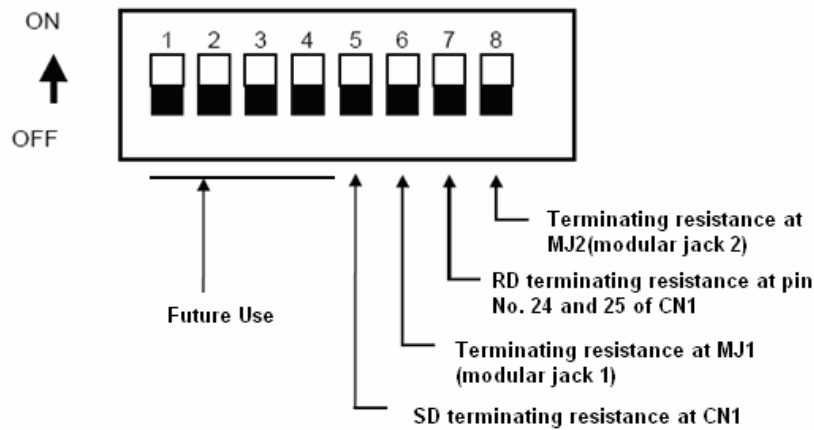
ON

OFF

1 2 3 4 5 6 7 8

Terminating resistance at MJ2(modular jack 2)

RD terminating resistance at pin No. 24 and 25 of CN1

Future Use

Terminating resistance at MJ1 (modular jack 1)

SD terminating resistance at CN1